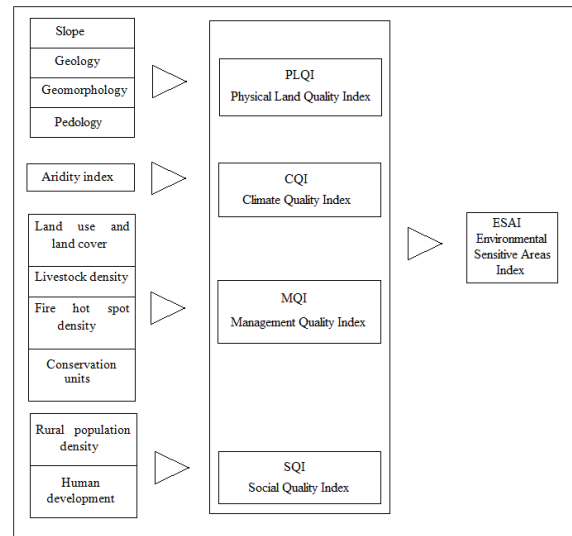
Slope
Geology
Geomorphology
Pedology

PLQI
Physical Land Quality Index

Aridity index

CQI
Climate Quality Index

Land use and land cover
Livestock density
Fire hot spot density
Conservation units

MQI
Management Quality Index

Rural population density
Human development

SQI
Social Quality Index

ESAI
Environmental Sensitive Areas Index